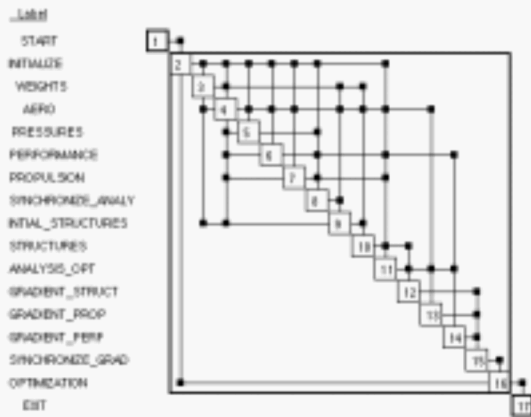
Label
START
INITIALIZE
WEIGHTS
AERO
PRESSURES
PERFORMANCE
PROPULSION
SYNCHRONIZE_ANALY
INITIAL_STRUCTURES
STRUCTURES
ANALYSIS_OPT
GRADIENT_STRUCT
GRADIENT_PROP
GRADIENT_PERF
SYNCHRONIZE_GRAD
OPTIMIZATION
EXIT

1
2
3
4
5
6
7
8
9
10
11
12
13
14
15
16
17